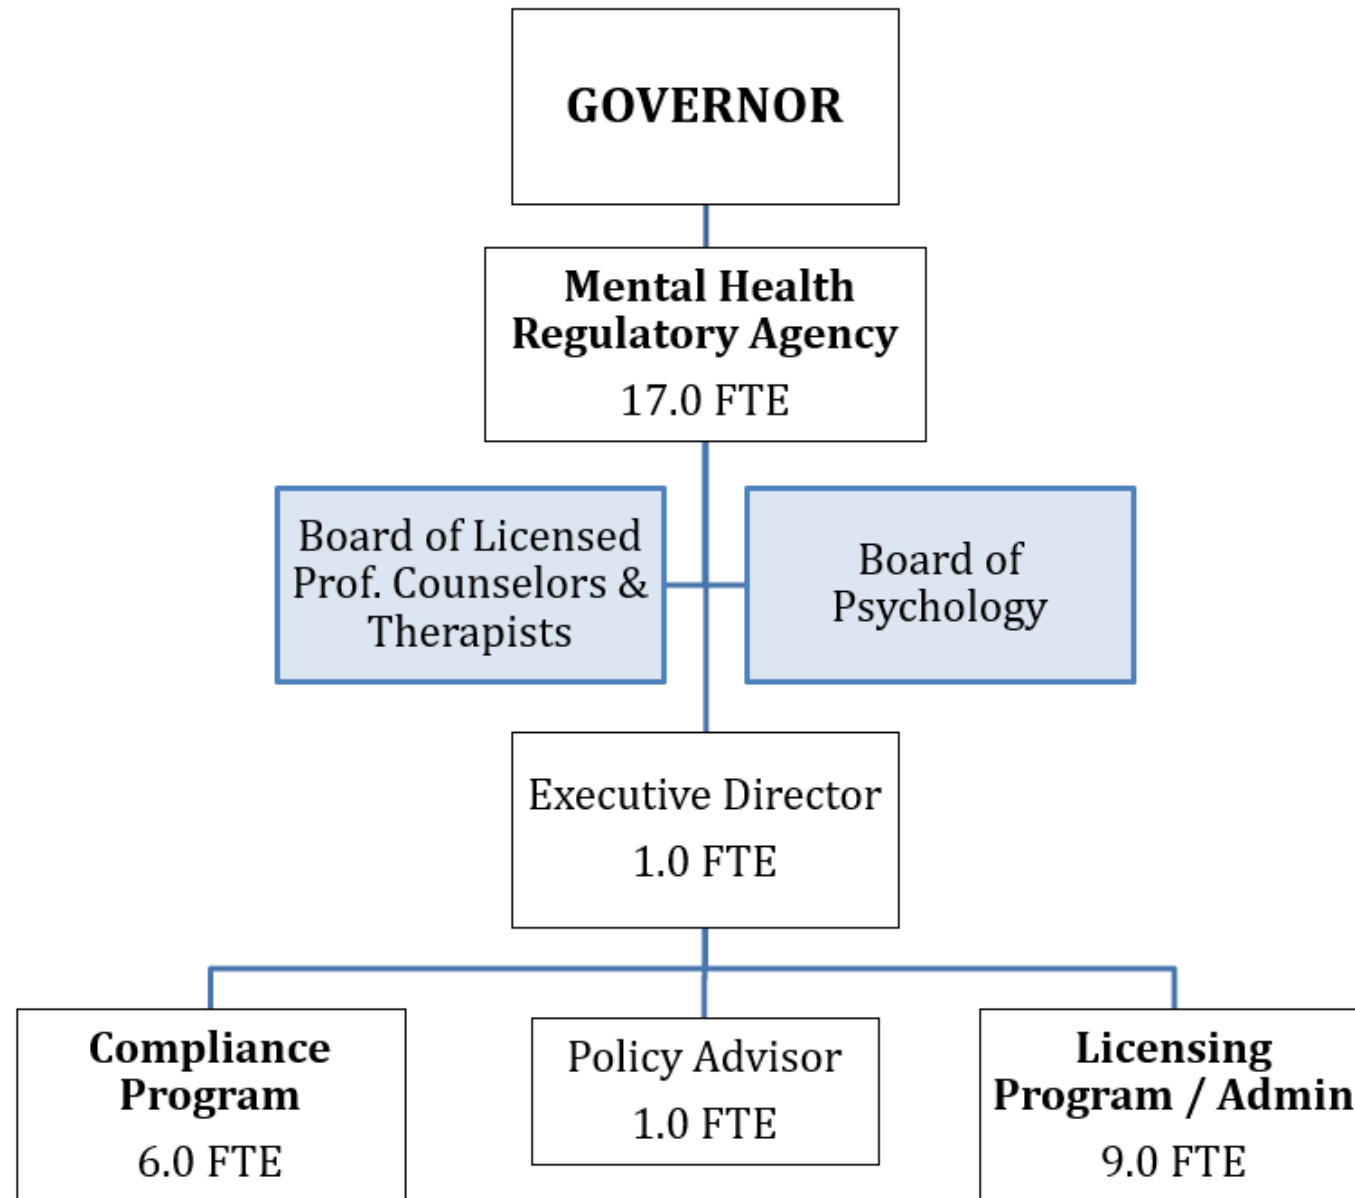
GOVERNOR

Mental Health Regulatory Agency
17.0 FTE

Board of Licensed Prof. Counselors & Therapists

Board of Psychology

Executive Director
1.0 FTE

Compliance Program
6.0 FTE

Policy Advisor
1.0 FTE

Licensing Program / Admin
9.0 FTE